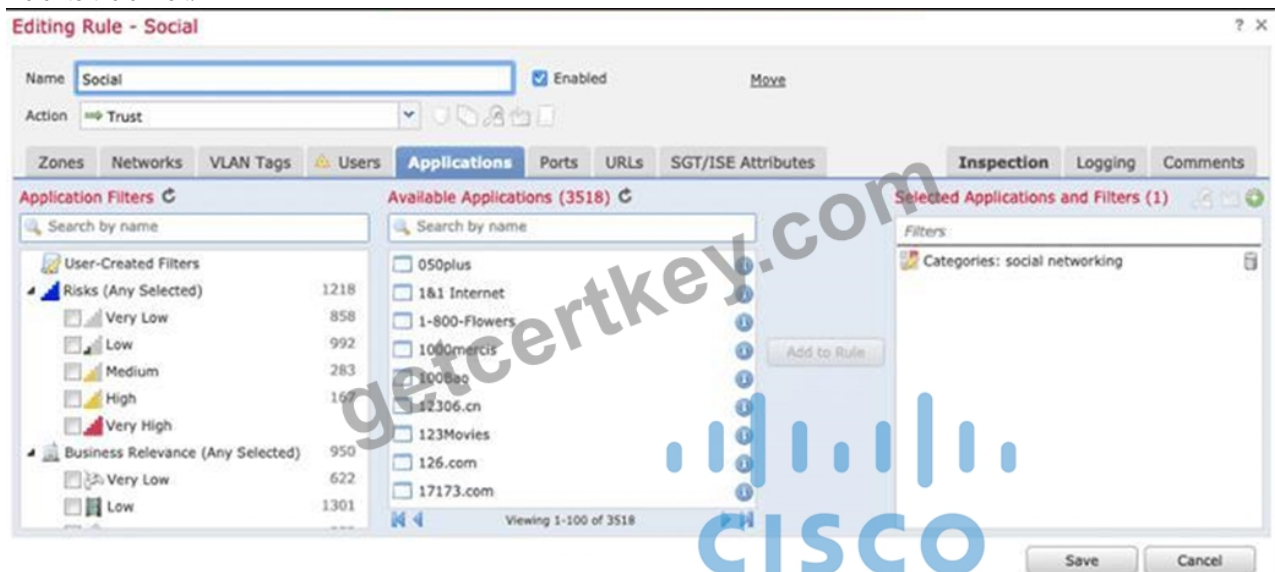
Editing Rule - Social

? ×

Name Social

Enabled

Move

Action ⇒ Trust

Zones Networks VLAN Tags Users Applications Ports URLs SGT/ISE Attributes

Inspection Logging Comments

Application Filters

Search by name

User-Created Filters

Risks (Any Selected) 1218

Very Low 858

Low 992

Medium 283

High 167

Very High

Business Relevance (Any Selected) 950

Very Low 622

Low 1301

Available Applications (3518)

Search by name

050plus

1&1 Internet

1-800-Flowers

1000mercis

100Bao

12306.cn

123Movies

126.com

17173.com

Viewing 1-100 of 3518

Add to Rule

Selected Applications and Filters (1)

Filters

Categories: social networking

getcertkey.com

cisco

Save Cancel